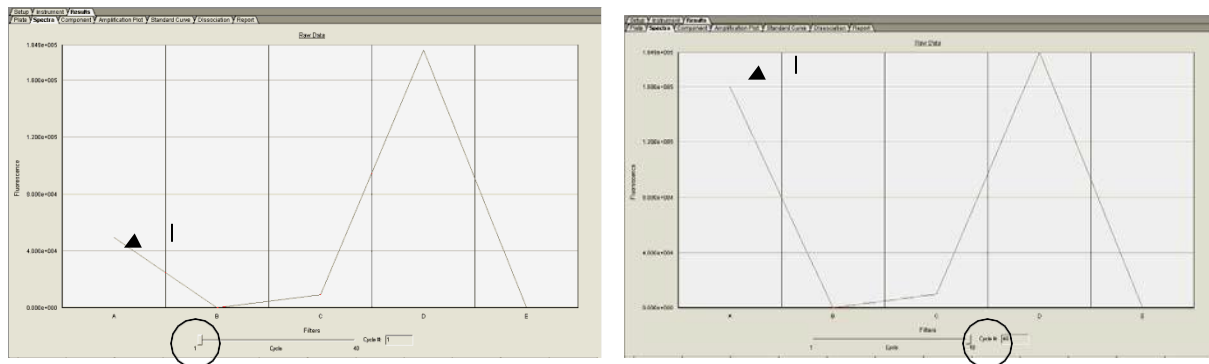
Setup | Instrument | Results
Plate | Spectra | Component | Amplification Plot | Standard Curve | Dissociation | Report

Raw Data

1.840e+005
1.600e+005
1.200e+005
8.000e+004
4.000e+004
0.000e+000

Fluorescence

A B C D E

Filters

1 Cycle 40 Cycle #: 1

Setup | Instrument | Results
Plate | Spectra | Component | Amplification Plot | Standard Curve | Dissociation | Report

Raw Data

1.840e+005
1.600e+005
1.200e+005
8.000e+004
4.000e+004
0.000e+000

Fluorescence

A B C D E

Filters

1 Cycle 40 Cycle #: 40